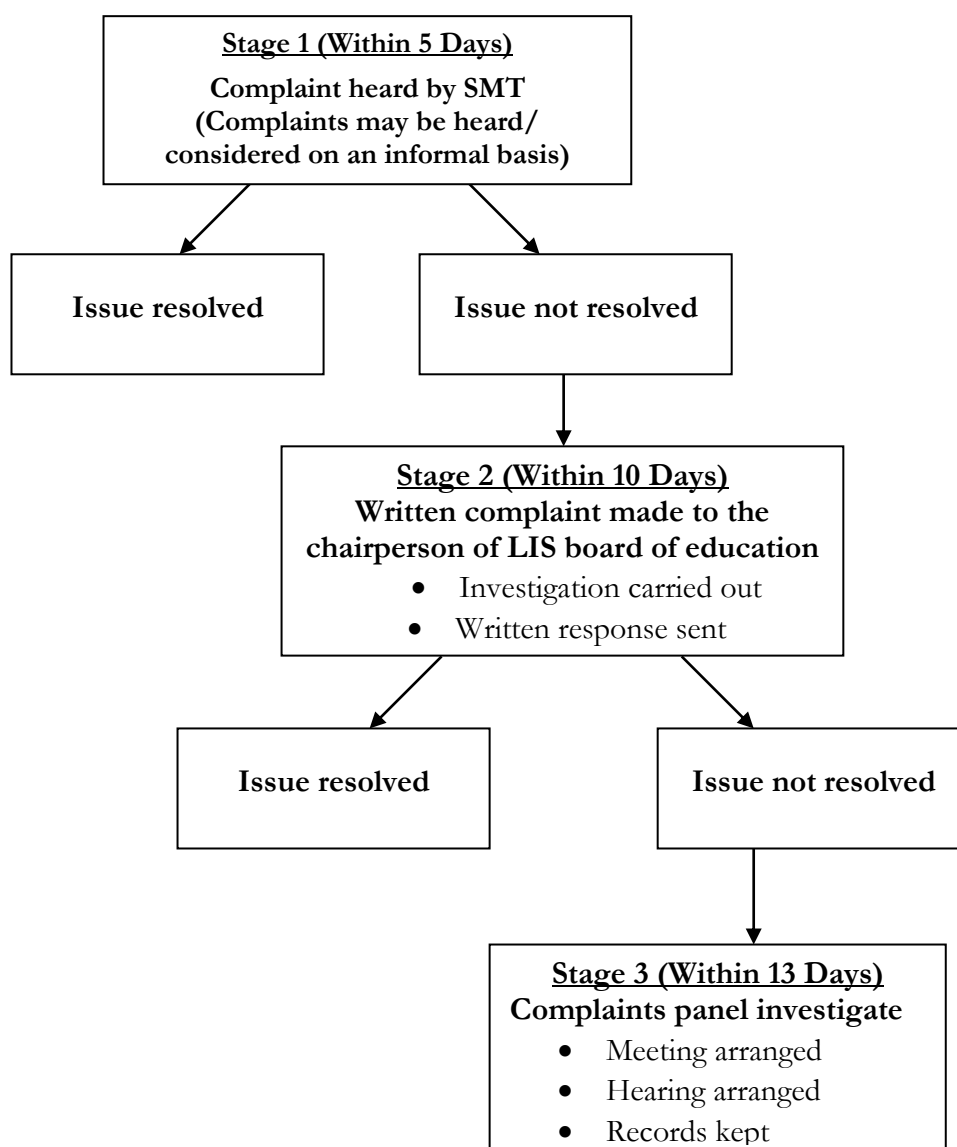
Stage 1 (Within 5 Days)
Complaint heard by SMT
(Complaints may be heard/ considered on an informal basis)

Issue resolved

Issue not resolved

Stage 2 (Within 10 Days)
Written complaint made to the chairperson of LIS board of education

- Investigation carried out
- Written response sent

Issue resolved

Issue not resolved

Stage 3 (Within 13 Days)
Complaints panel investigate

- Meeting arranged
- Hearing arranged
- Records kept